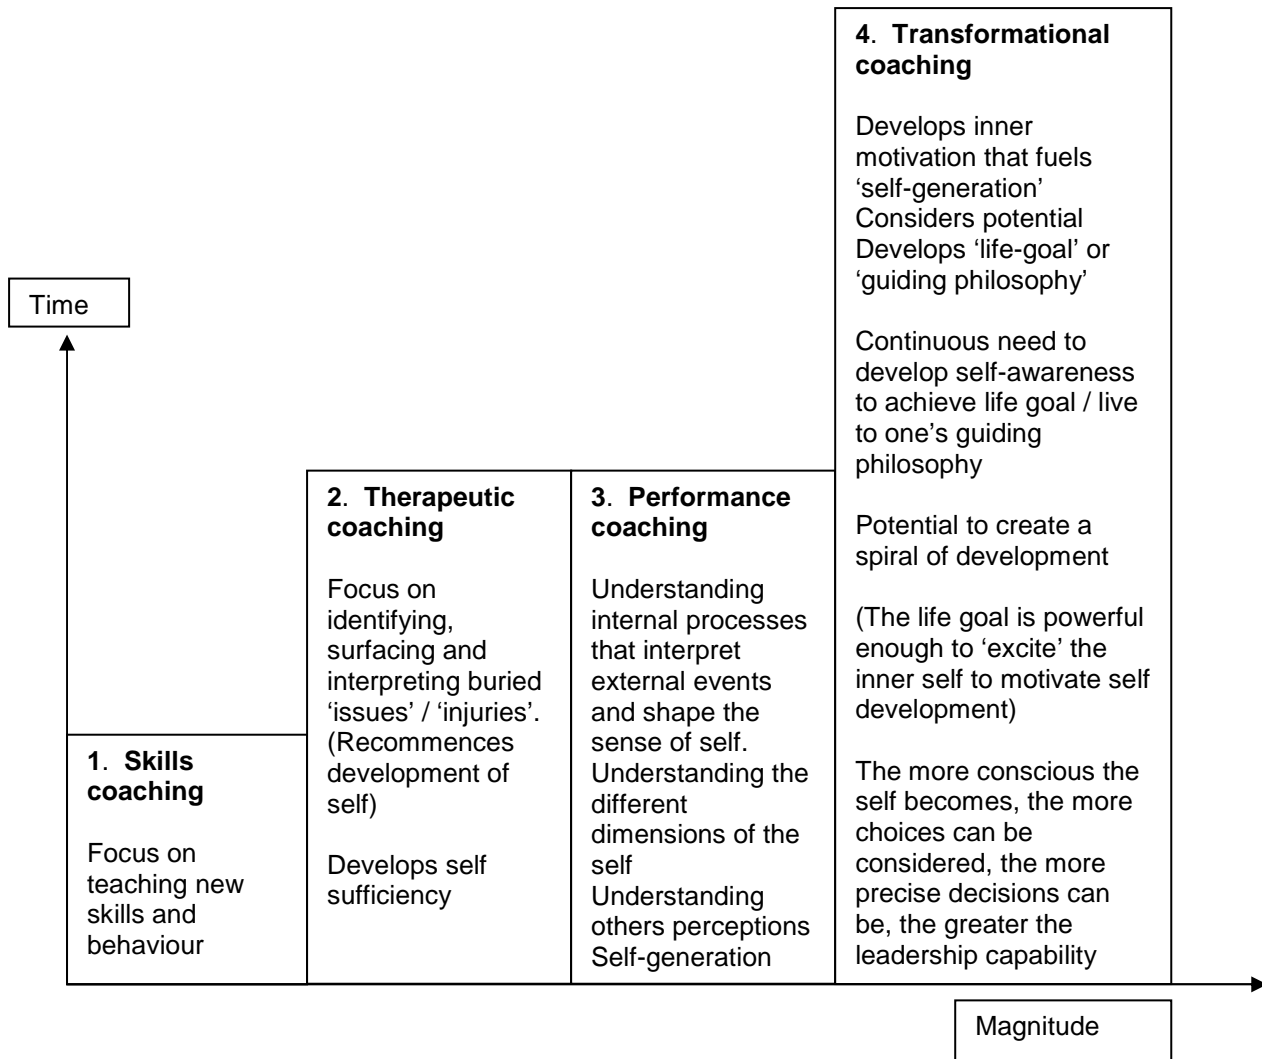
Time

1. Skills coaching

Focus on teaching new skills and behaviour

2. Therapeutic coaching

Focus on identifying, surfacing and interpreting buried 'issues' / 'injuries'. (Recommences development of self)

Develops self sufficiency

3. Performance coaching

Understanding internal processes that interpret external events and shape the sense of self.
Understanding the different dimensions of the self
Understanding others perceptions
Self-generation

4. Transformational coaching

Develops inner motivation that fuels 'self-generation'
Considers potential
Develops 'life-goal' or 'guiding philosophy'

Continuous need to develop self-awareness to achieve life goal / live to one's guiding philosophy

Potential to create a spiral of development

(The life goal is powerful enough to 'excite' the inner self to motivate self development)

The more conscious the self becomes, the more choices can be considered, the more precise decisions can be, the greater the leadership capability

Magnitude